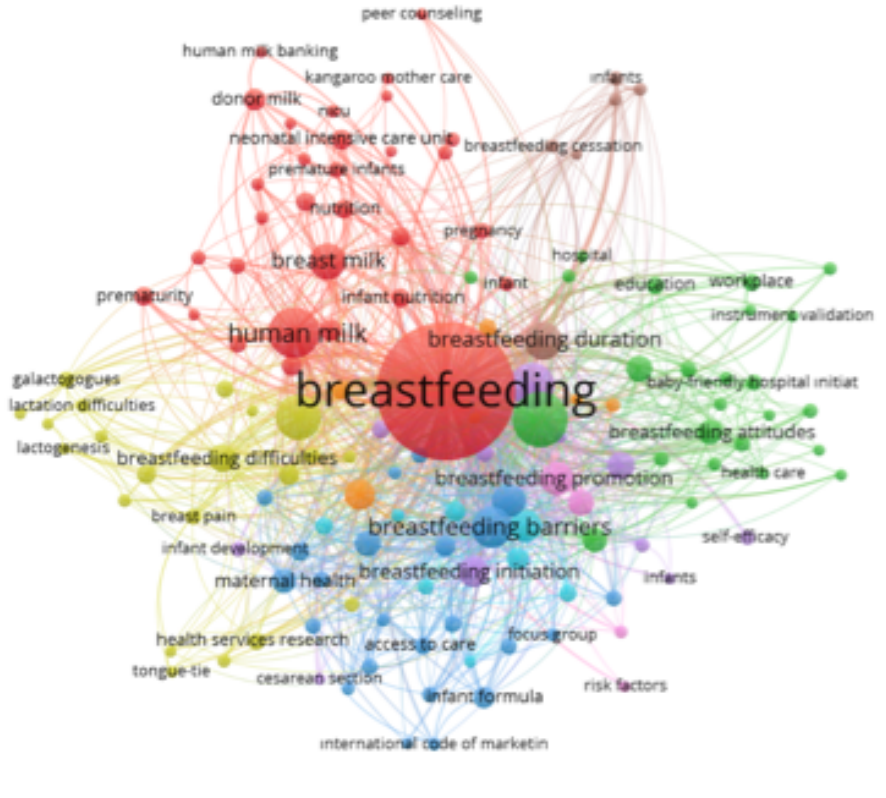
peer counseling
human milk banking
kangaroo mother care
infants
donor milk
nicu
neonatal intensive care unit
breastfeeding cessation
premature infants
nutrition
pregnancy
breast milk
hospital
infant
education
workplace
prematurity
infant nutrition
instrument validation
human milk
breastfeeding duration
galactogogues
breastfeeding
baby-friendly hospital initiat
lactation difficulties
breastfeeding attitudes
lactogenesis
breastfeeding difficulties
health care
breastfeeding promotion
breast pain
breastfeeding barriers
self-efficacy
infant development
maternal health
breastfeeding initiation
infants
focus group
health services research
access to care
tongue-tie
cesarean section
risk factors
infant formula
international code of marketin